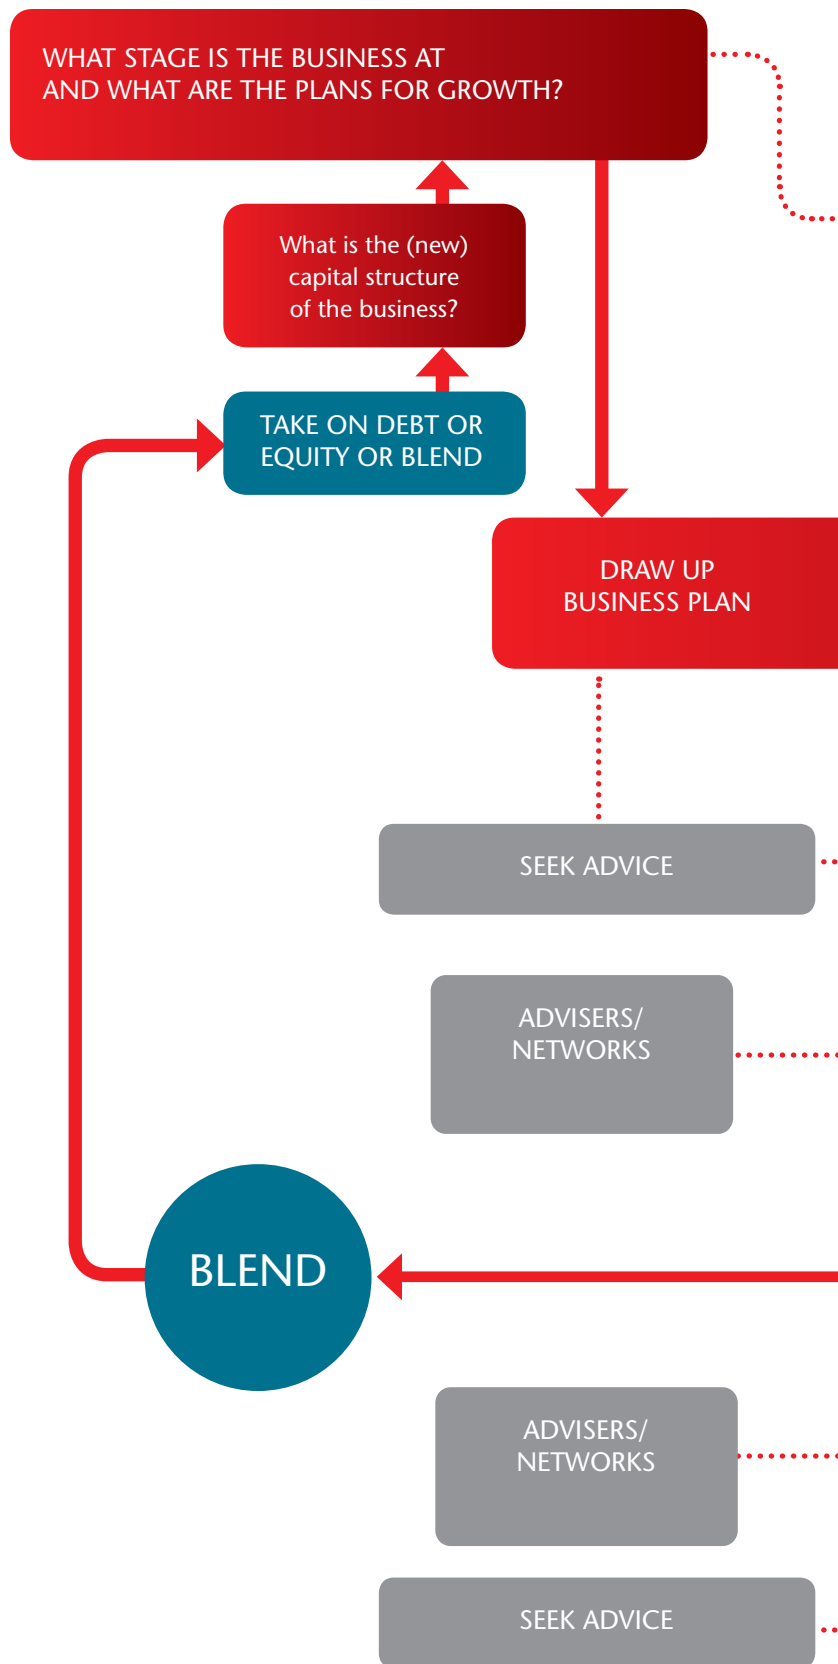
WHAT STAGE IS THE BUSINESS AT AND WHAT ARE THE PLANS FOR GROWTH?

What is the (new) capital structure of the business?

TAKE ON DEBT OR EQUITY OR BLEND

DRAW UP BUSINESS PLAN

SEEK ADVICE

ADVISERS/ NETWORKS

BLEND

ADVISERS/ NETWORKS

SEEK ADVICE